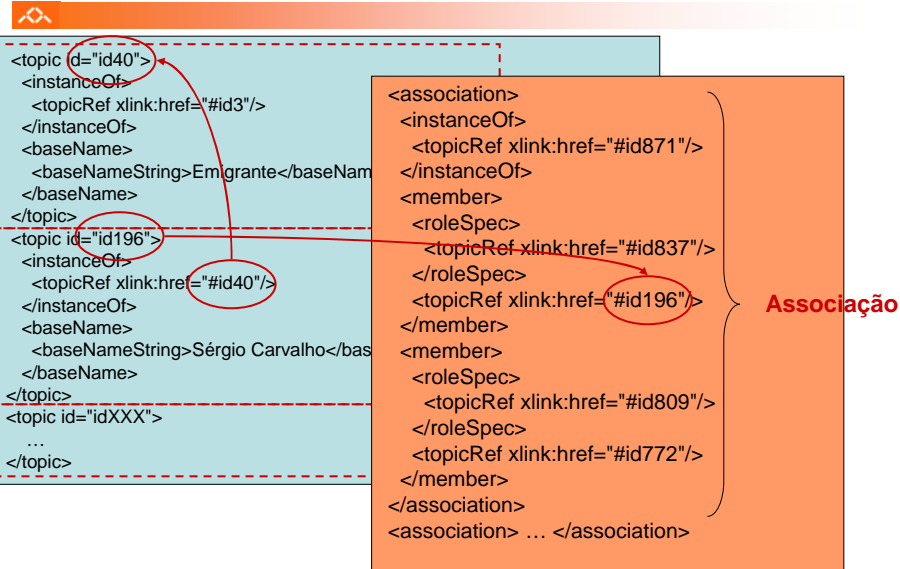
<topic id="id40">
<instanceOf>
<topicRef xlink:href="#id3"/>
</instanceOf>
<baseName>
<baseNameString>Emigrante</baseNam
</baseName>
</topic>
<topic id="id196">
<instanceOf>
<topicRef xlink:href="#id40"/>
</instanceOf>
<baseName>
<baseNameString>Sérgio Carvalho</bas
</baseName>
</topic>
<topic id="idXXX">
…
</topic>

<association>
<instanceOf>
<topicRef xlink:href="#id871"/>
</instanceOf>
<member>
<roleSpec>
<topicRef xlink:href="#id837"/>
</roleSpec>
<topicRef xlink:href="#id196"/>
</member>
<member>
<roleSpec>
<topicRef xlink:href="#id809"/>
</roleSpec>
<topicRef xlink:href="#id772"/>
</member>
</association>
<association> … </association>

Associação